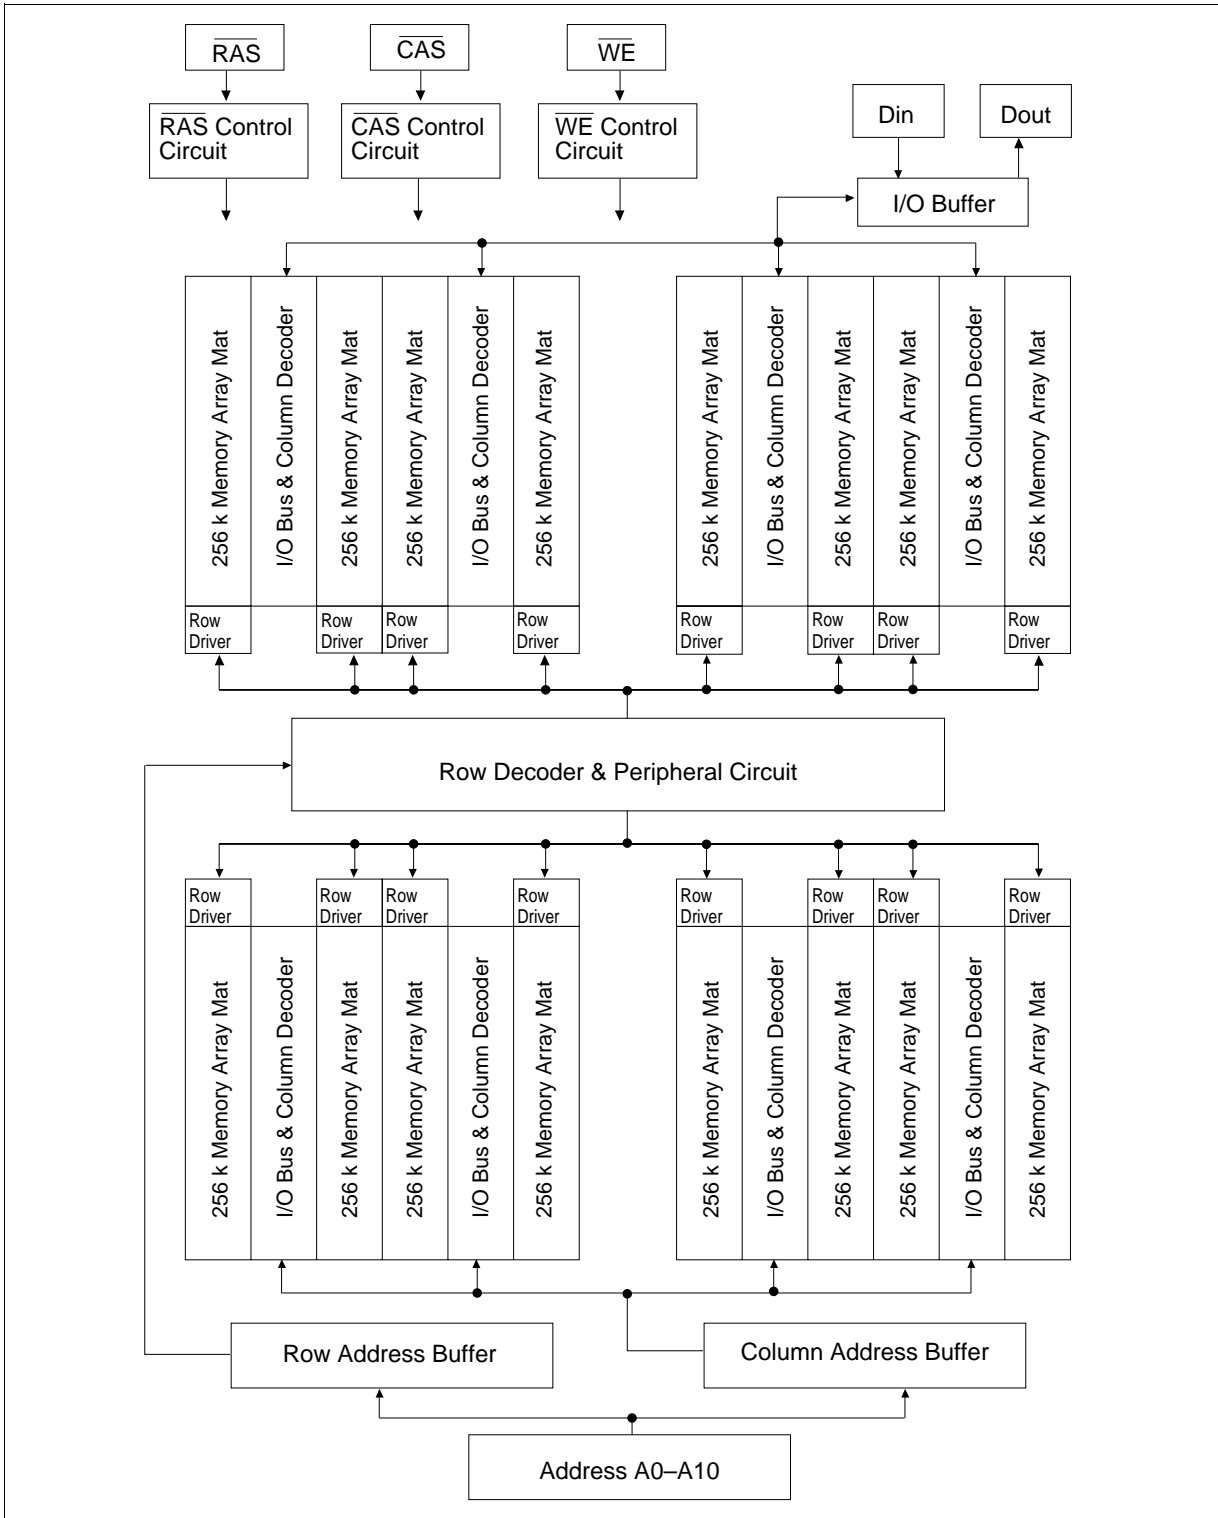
$\overline{RAS}$

$\overline{CAS}$

$\overline{WE}$

$\overline{RAS}$ Control Circuit

$\overline{CAS}$ Control Circuit

$\overline{WE}$ Control Circuit

Din

Dout

I/O Buffer

256 k Memory Array Mat

I/O Bus & Column Decoder

256 k Memory Array Mat

256 k Memory Array Mat

I/O Bus & Column Decoder

256 k Memory Array Mat

256 k Memory Array Mat

I/O Bus & Column Decoder

256 k Memory Array Mat

256 k Memory Array Mat

I/O Bus & Column Decoder

256 k Memory Array Mat

Row Driver

Row Driver

Row Driver

Row Driver

Row Driver

Row Driver

Row Driver

Row Driver

Row Decoder & Peripheral Circuit

Row Driver

Row Driver

Row Driver

Row Driver

Row Driver

Row Driver

Row Driver

Row Driver

256 k Memory Array Mat

I/O Bus & Column Decoder

256 k Memory Array Mat

256 k Memory Array Mat

I/O Bus & Column Decoder

256 k Memory Array Mat

256 k Memory Array Mat

I/O Bus & Column Decoder

256 k Memory Array Mat

256 k Memory Array Mat

I/O Bus & Column Decoder

256 k Memory Array Mat

Row Address Buffer

Column Address Buffer

Address A0–A10